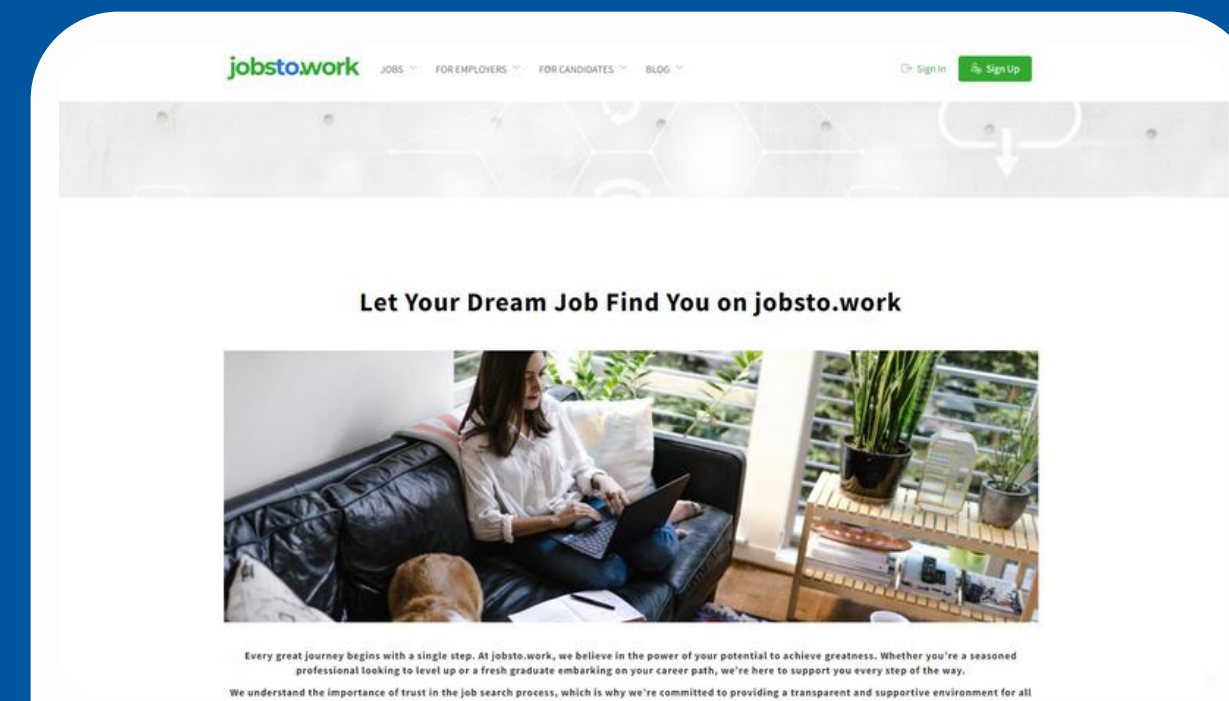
jobsto.work JOBS FOR EMPLOYERS FOR CANDIDATES BLOG Sign In Sign Up

Let Your Dream Job Find You on jobsto.work

Every great journey begins with a single step. At jobsto.work, we believe in the power of your potential to achieve greatness. Whether you're a seasoned professional looking to level up or a fresh graduate embarking on your career path, we're here to support you every step of the way.

We understand the importance of trust in the job search process, which is why we're committed to providing a transparent and supportive environment for all